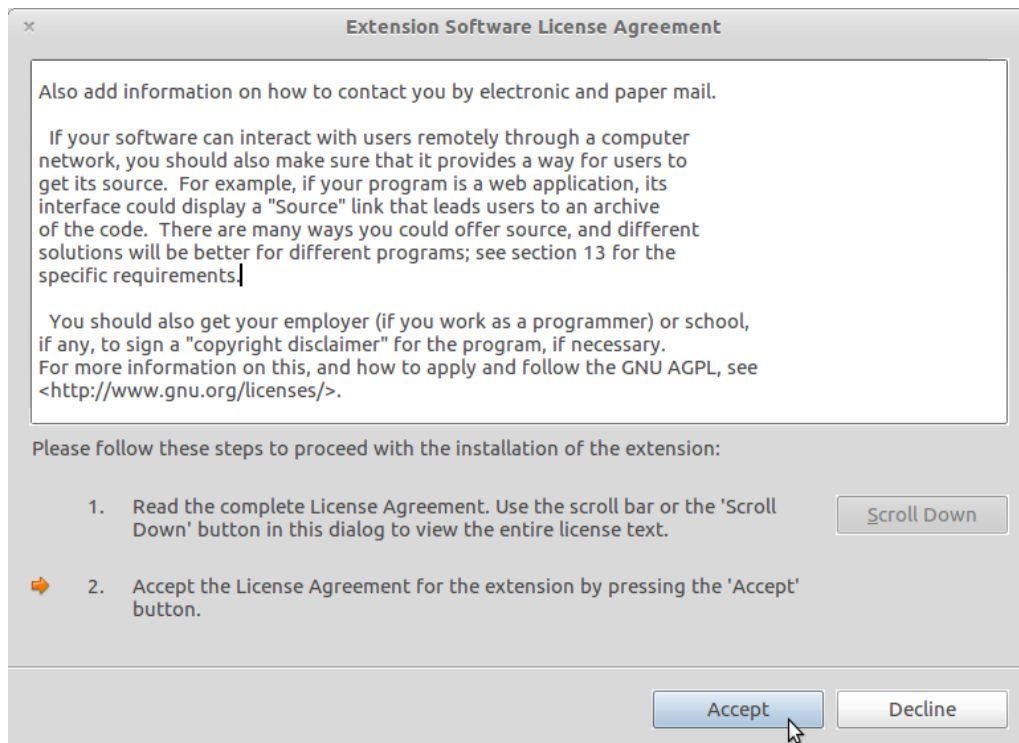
×

Extension Software License Agreement

Also add information on how to contact you by electronic and paper mail.

If your software can interact with users remotely through a computer network, you should also make sure that it provides a way for users to get its source. For example, if your program is a web application, its interface could display a "Source" link that leads users to an archive of the code. There are many ways you could offer source, and different solutions will be better for different programs; see section 13 for the specific requirements.

You should also get your employer (if you work as a programmer) or school, if any, to sign a "copyright disclaimer" for the program, if necessary. For more information on this, and how to apply and follow the GNU AGPL, see <http://www.gnu.org/licenses/>.

Please follow these steps to proceed with the installation of the extension:

1. Read the complete License Agreement. Use the scroll bar or the 'Scroll Down' button in this dialog to view the entire license text.

Scroll Down

2. Accept the License Agreement for the extension by pressing the 'Accept' button.

Accept

Decline